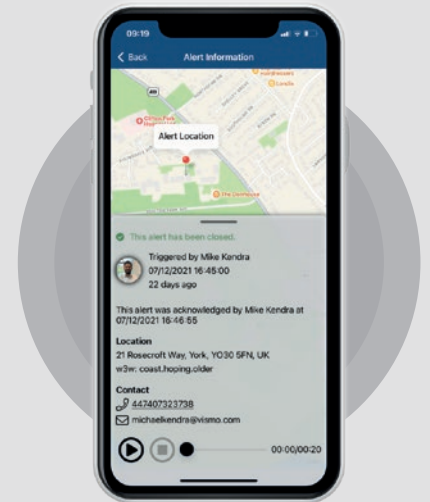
09:19

Back

Alert Information

Alert Location

The Lowhouse

This alert has been closed.

Triggered by Mike Kendra
07/12/2021 16:45:00
22 days ago

This alert was acknowledged by Mike Kendra at 07/12/2021 16:46:55

Location
21 Rosecroft Way, York, YO30 5FN, UK
w3w: coast.hoping.older

Contact
447407323738
michaelkendra@vismo.com

00:00/00:20